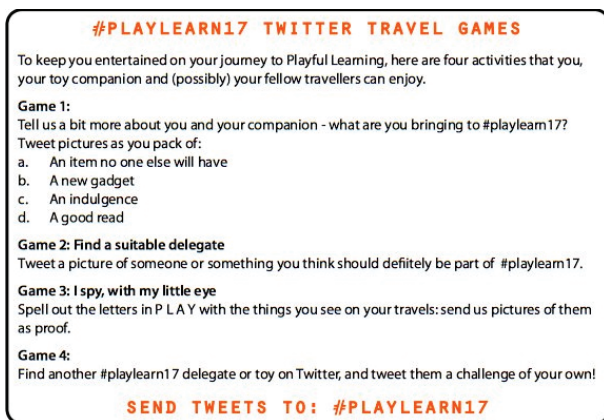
#PLAYLEARN17 TWITTER TRAVEL GAMES

To keep you entertained on your journey to Playful Learning, here are four activities that you, your toy companion and (possibly) your fellow travellers can enjoy.

Game 1:
Tell us a bit more about you and your companion - what are you bringing to #playlearn17? Tweet pictures as you pack of:
a. An item no one else will have
b. A new gadget
c. An indulgence
d. A good read

Game 2: Find a suitable delegate
Tweet a picture of someone or something you think should defitely be part of #playlearn17.

Game 3: I spy, with my little eye
Spell out the letters in P L A Y with the things you see on your travels: send us pictures of them as proof.

Game 4:
Find another #playlearn17 delegate or toy on Twitter, and tweet them a challenge of your own!

SEND TWEETS TO: #PLAYLEARN17